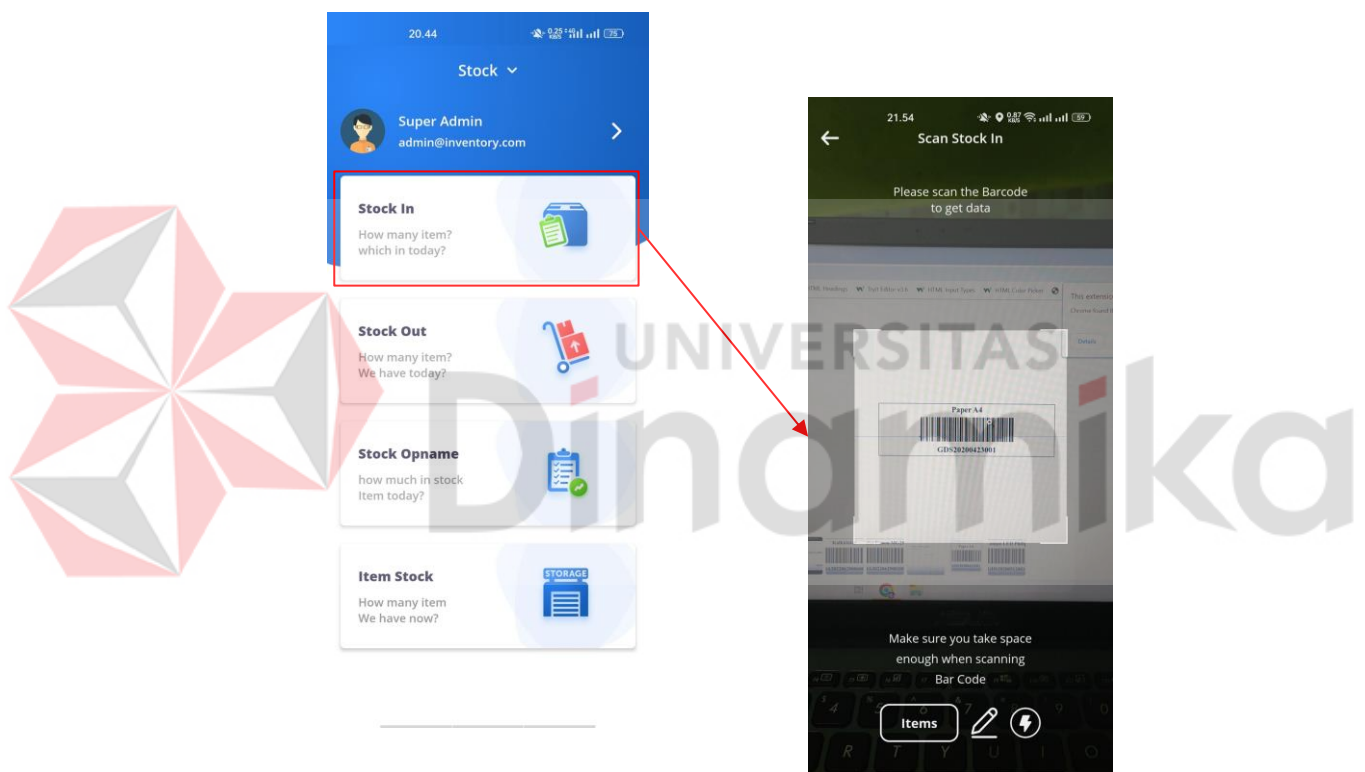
20.44

Stock

Super Admin
admin@inventory.com

Stock In
How many item? which in today?

Stock Out
How many item? We have today?

Stock Opname
how much in stock Item today?

Item Stock
How many item We have now?

STORAGE

UNIVERSITAS
Dinamika

21.54

Scan Stock In

Please scan the Barcode to get data

Paper A4
GDS20200423001

Make sure you take space enough when scanning Bar Code

Items